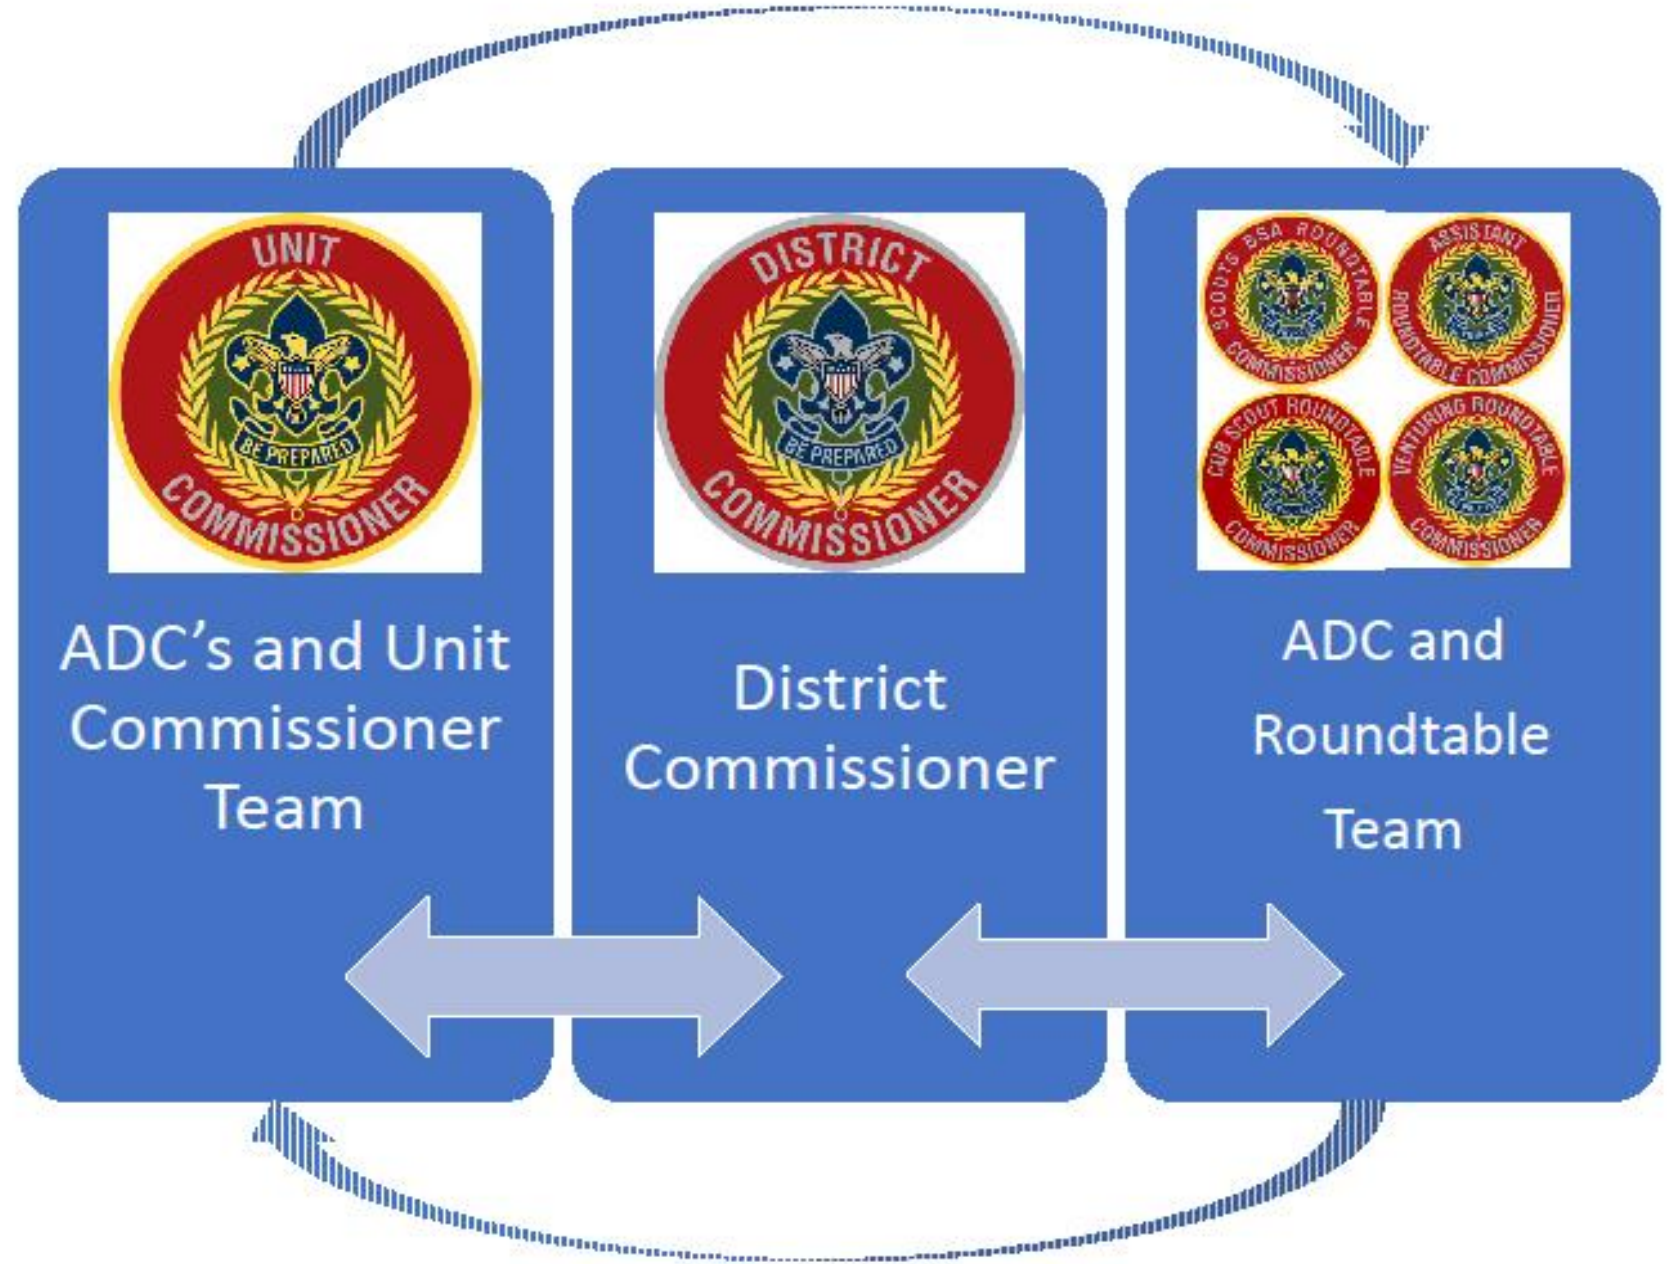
UNIT
BE PREPARED
COMMISSIONER

ADC's and Unit Commissioner Team

DISTRICT
BE PREPARED
COMMISSIONER

District Commissioner

SCOUTS BSA ROUNDTABLE COMMISSIONER
ASSISTANT ROUNDTABLE COMMISSIONER
CUB SCOUT ROUNDTABLE COMMISSIONER
VENTURING ROUNDTABLE COMMISSIONER

ADC and Roundtable Team